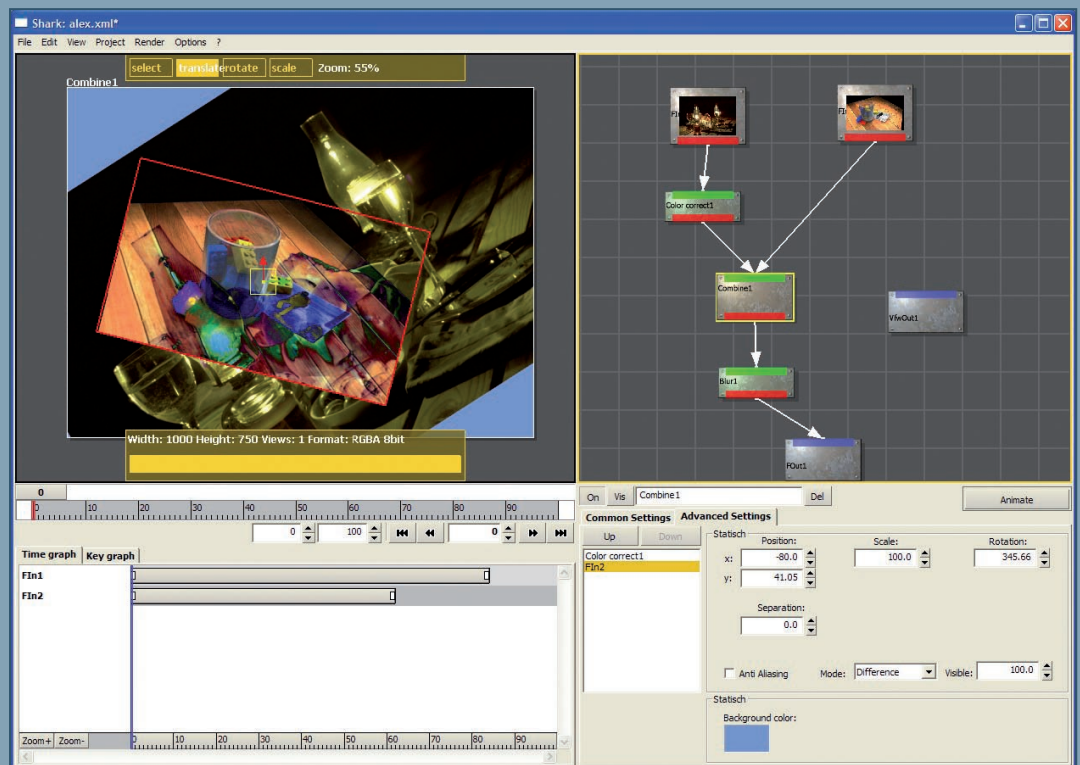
Shark: alex.xml*

File Edit View Project Render Options ?

select translate rotate scale Zoom: 55%

Combine1

Width: 1000 Height: 750 Views: 1 Format: RGBA 8bit

FI
FI
Color correct1
Combine1
VfwOut1
Blur1
FOut1

0
0 10 20 30 40 50 60 70 80 90

0 100 0

Time graph Key graph

FIn1
FIn2

Zoom+ Zoom-
0 10 20 30 40 50 60 70 80 90

On Vis Combine1 Del
Animate

Common Settings Advanced Settings

Up Down

Color correct1
FIn2

Statisch
Position:
x: -80.0
y: 41.05
Scale:
100.0
Rotation:
345.66

Separation:
0.0

Anti Aliasing Mode: Difference Visible: 100.0

Statisch
Background color: